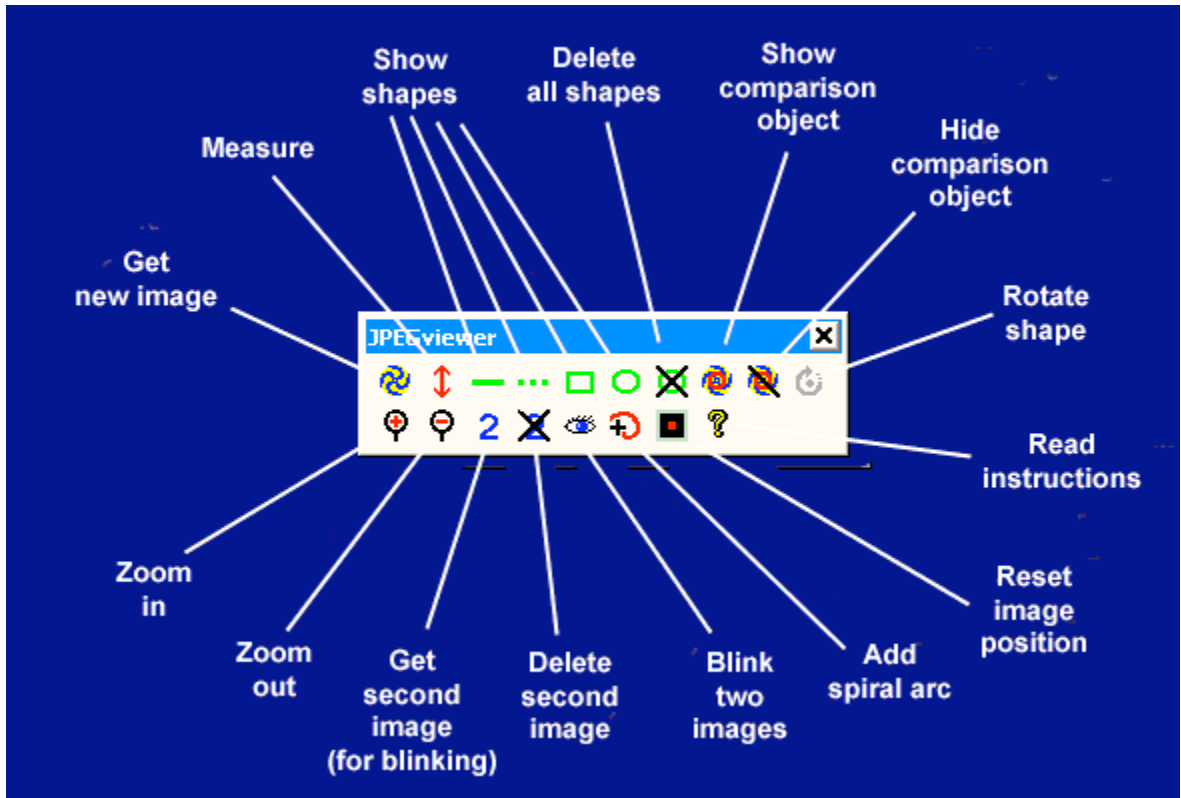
Show shapes

Delete all shapes

Show comparison object

Hide comparison object

Measure

Get new image

Rotate shape

JPEGviewer

2

Read instructions

Zoom in

Zoom out

Get second image (for blinking)

Delete second image

Blink two images

Add spiral arc

Reset image position